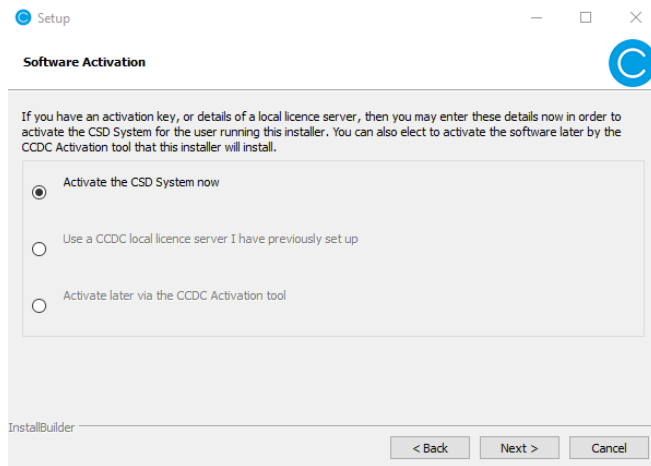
Setup

Software Activation

If you have an activation key, or details of a local licence server, then you may enter these details now in order to activate the CSD System for the user running this installer. You can also elect to activate the software later by the CCDC Activation tool that this installer will install.

Activate the CSD System now

Use a CCDC local licence server I have previously set up

Activate later via the CCDC Activation tool

InstallBuilder

< Back

Next >

Cancel